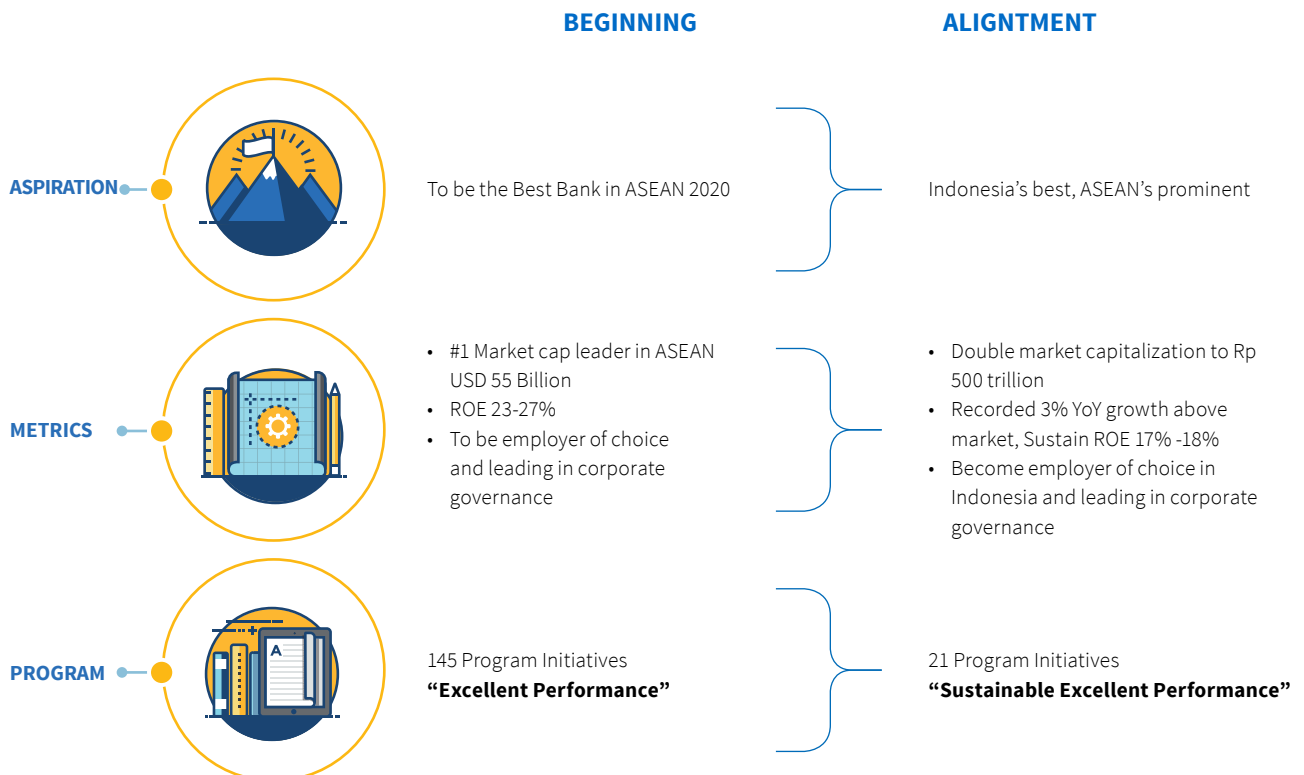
BEGINNING

ALIGNTMENT

ASPIRATION

To be the Best Bank in ASEAN 2020

Indonesia’s best, ASEAN’s prominent

METRICS

- #1 Market cap leader in ASEAN USD 55 Billion
- ROE 23-27%
- To be employer of choice and leading in corporate governance

- Double market capitalization to Rp 500 trillion
- Recorded 3% YoY growth above market, Sustain ROE 17% -18%
- Become employer of choice in Indonesia and leading in corporate governance

PROGRAM

A

145 Program Initiatives
**“Excellent Performance”**

21 Program Initiatives
**“Sustainable Excellent Performance”**